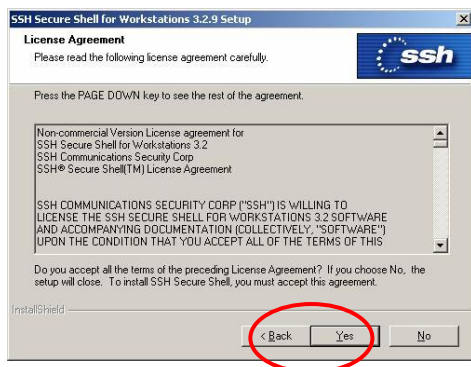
SSH Secure Shell for Workstations 3.2.9 Setup

License Agreement

Please read the following license agreement carefully.

ssh

Press the PAGE DOWN key to see the rest of the agreement.

Non-commercial Version License agreement for
SSH Secure Shell for Workstations 3.2
SSH Communications Security Corp
SSH® Secure Shell(TM) License Agreement

SSH COMMUNICATIONS SECURITY CORP ("SSH") IS WILLING TO LICENSE THE SSH SECURE SHELL FOR WORKSTATIONS 3.2 SOFTWARE AND ACCOMPANYING DOCUMENTATION (COLLECTIVELY, "SOFTWARE") UPON THE CONDITION THAT YOU ACCEPT ALL OF THE TERMS OF THIS

Do you accept all the terms of the preceding License Agreement? If you choose No, the setup will close. To install SSH Secure Shell, you must accept this agreement.

InstallShield

< Back

Yes

No